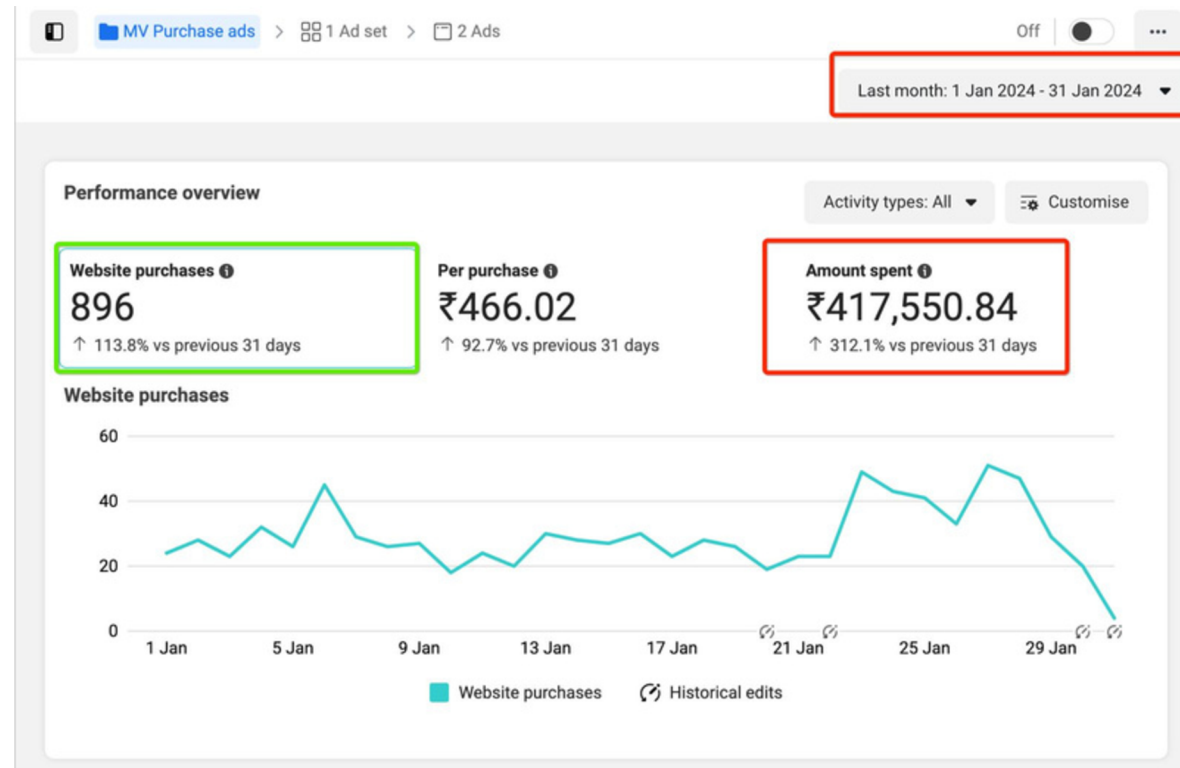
MV Purchase ads > 1 Ad set > 2 Ads

Off ···

Last month: 1 Jan 2024 - 31 Jan 2024

Performance overview

Activity types: All

Customise

Website purchases
896
↑ 113.8% vs previous 31 days

Per purchase
₹466.02
↑ 92.7% vs previous 31 days

Amount spent
₹417,550.84
↑ 312.1% vs previous 31 days

Website purchases

60
40
20
0

1 Jan
5 Jan
9 Jan
13 Jan
17 Jan
21 Jan
25 Jan
29 Jan

Website purchases
Historical edits